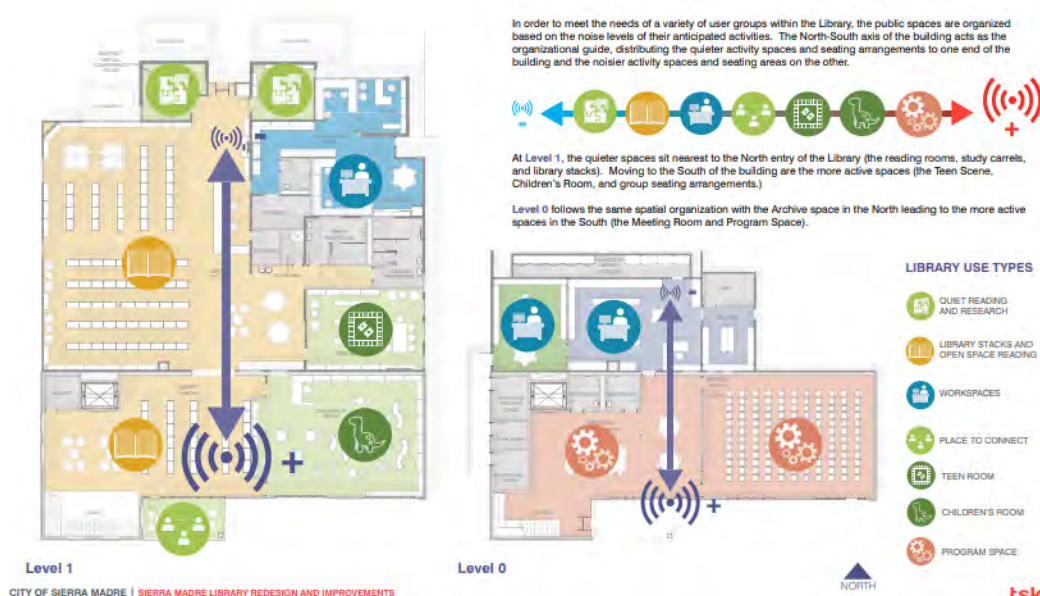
In order to meet the needs of a variety of user groups within the Library, the public spaces are organized based on the noise levels of their anticipated activities. The North-South axis of the building acts as the organizational guide, distributing the quieter activity spaces and seating arrangements to one end of the building and the noisier activity spaces and seating areas on the other.

-

+

At Level 1, the quieter spaces sit nearest to the North entry of the Library (the reading rooms, study carrels, and library stacks). Moving to the South of the building are the more active spaces (the Teen Scene, Children's Room, and group seating arrangements.)

Level 0 follows the same spatial organization with the Archive space in the North leading to the more active spaces in the South (the Meeting Room and Program Space).

LIBRARY USE TYPES

QUIET READING AND RESEARCH

LIBRARY STACKS AND OPEN SPACE READING

WORKSPACES

PLACE TO CONNECT

TEEN ROOM

CHILDREN'S ROOM

PROGRAM SPACE

-

+

-

+

Level 1

Level 0

NORTH

CITY OF SIERRA MADRE | SIERRA MADRE LIBRARY REDESIGN AND IMPROVEMENTS

tsk